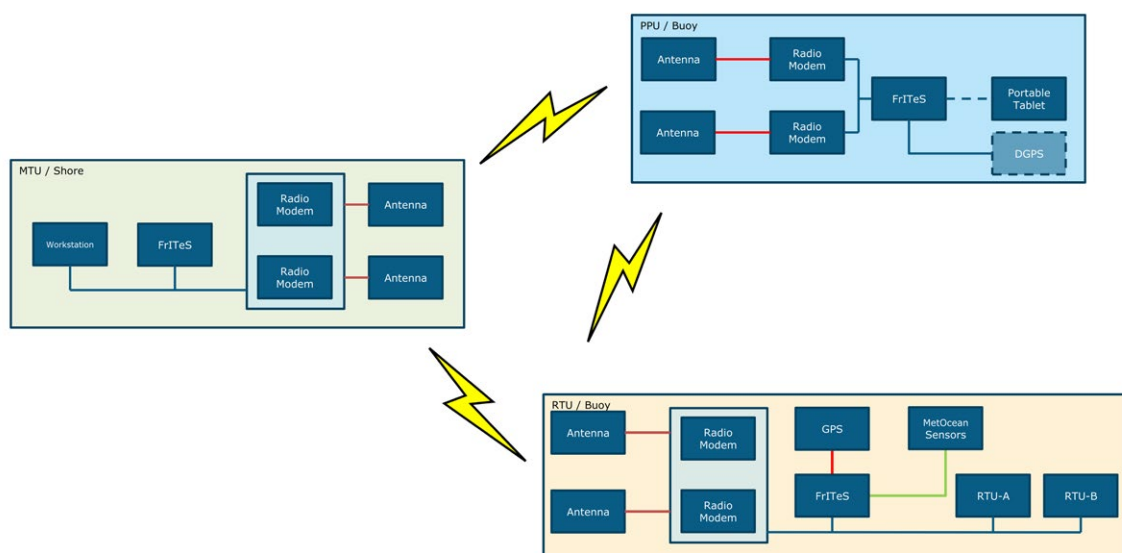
PPU / Buoy

Antenna

Radio Modem

Antenna

Radio Modem

FrITeS

Portable Tablet

DGPS

MTU / Shore

Workstation

FrITeS

Radio Modem

Antenna

Radio Modem

Antenna

RTU / Buoy

Antenna

Radio Modem

Antenna

Radio Modem

GPS

MetOcean Sensors

FrITeS

RTU-A

RTU-B